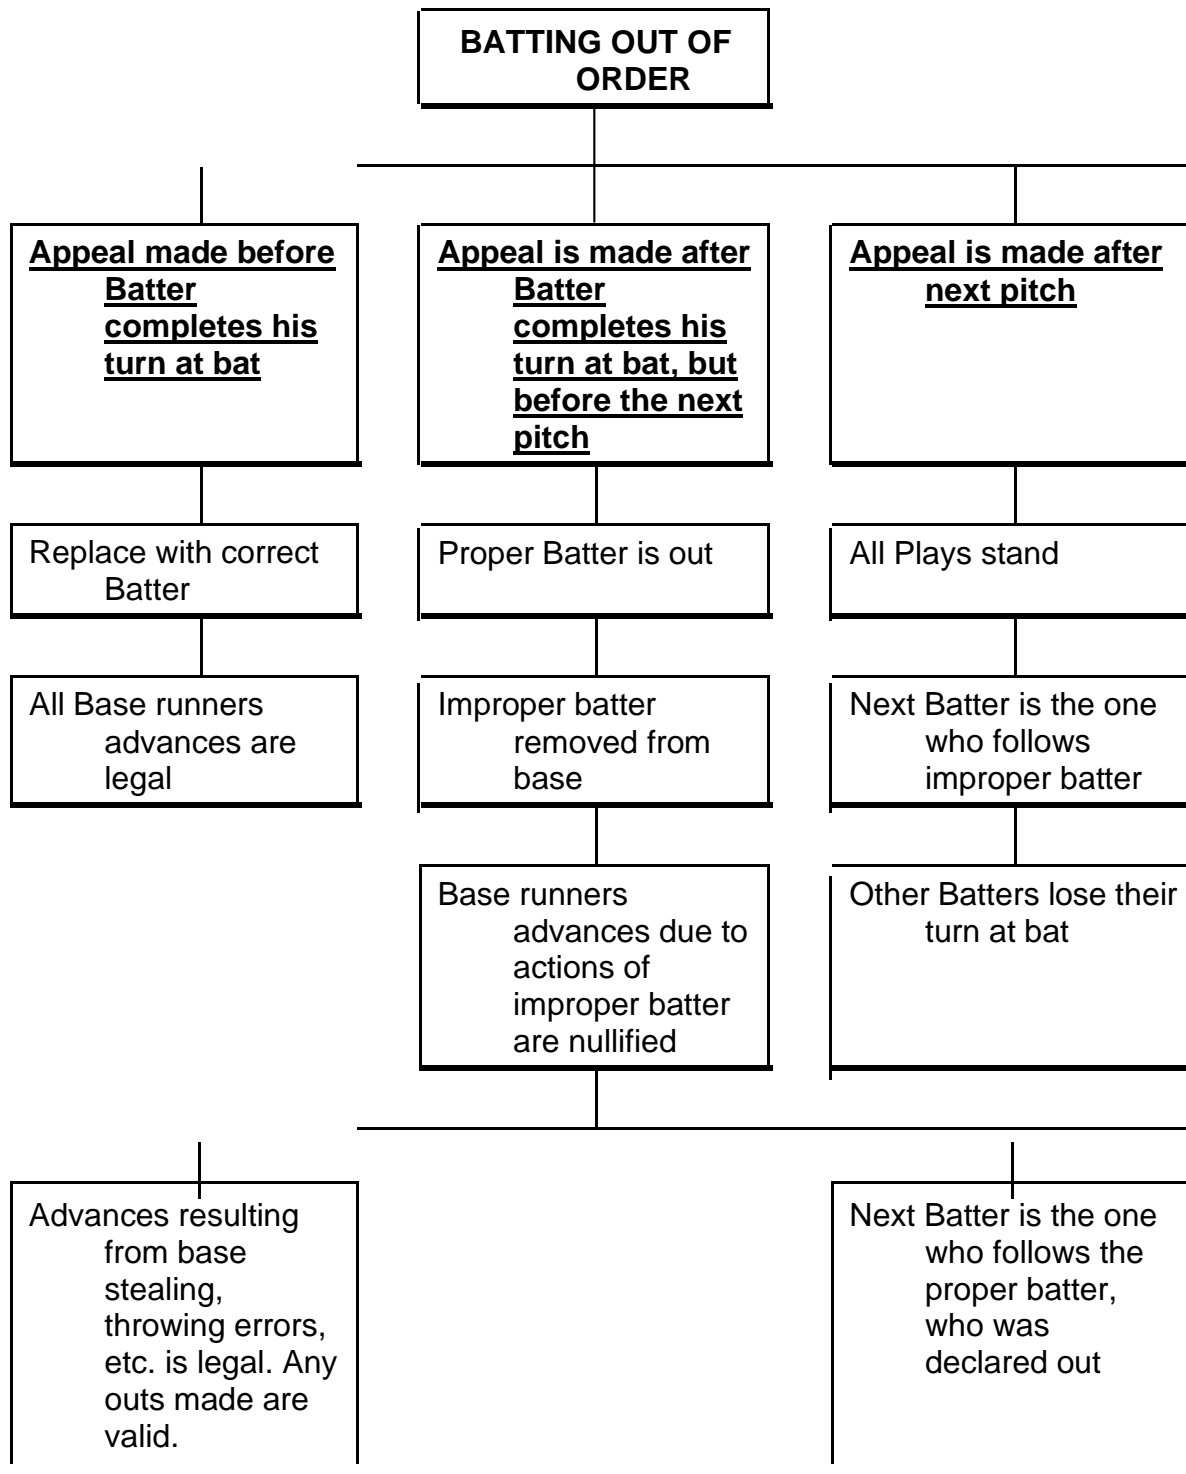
BATTING OUT OF ORDER

Appeal made before Batter completes his turn at bat

Replace with correct Batter

All Base runners advances are legal

Appeal is made after Batter completes his turn at bat, but before the next pitch

Proper Batter is out

Improper batter removed from base

Base runners advances due to actions of improper batter are nullified

Appeal is made after next pitch

All Plays stand

Next Batter is the one who follows improper batter

Other Batters lose their turn at bat

Advances resulting from base stealing, throwing errors, etc. is legal. Any outs made are valid.

Next Batter is the one who follows the proper batter, who was declared out